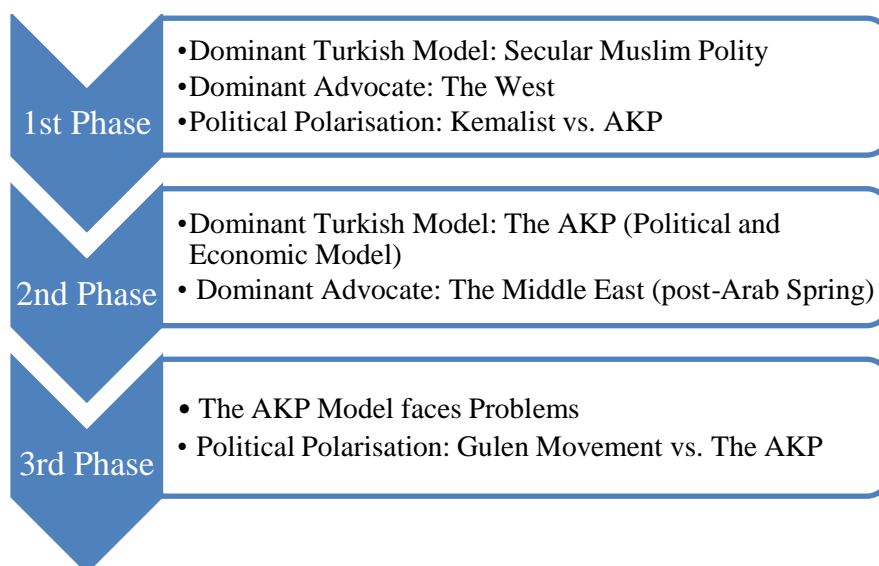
1st Phase

•Dominant Turkish Model: Secular Muslim Polity
•Dominant Advocate: The West
•Political Polarisation: Kemalist vs. AKP

2nd Phase

•Dominant Turkish Model: The AKP (Political and Economic Model)
• Dominant Advocate: The Middle East (post-Arab Spring)

3rd Phase

• The AKP Model faces Problems
• Political Polarisation: Gulen Movement vs. The AKP